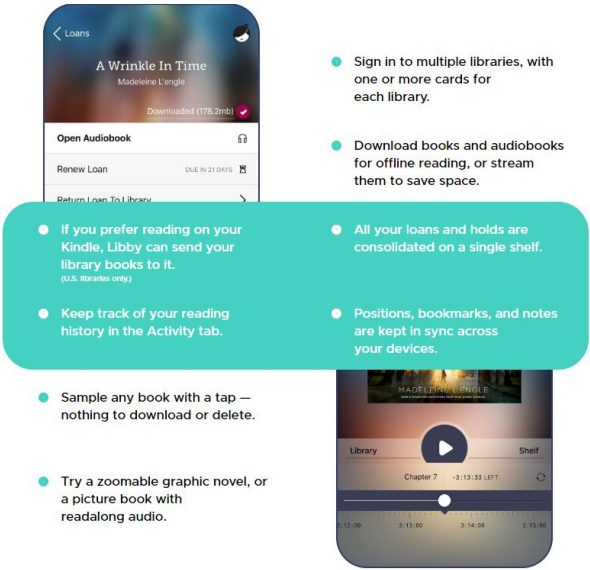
Loans

A Wrinkle In Time
Madeleine L'engle

Downloaded (178.2mb)

Open Audiobook

Renew Loan DUE IN 21 DAYS

Return Loan To Library

Sign in to multiple libraries, with one or more cards for each library.

Download books and audiobooks for offline reading, or stream them to save space.

If you prefer reading on your Kindle, Libby can send your library books to it.
(U.S. libraries only.)

All your loans and holds are consolidated on a single shelf.

Keep track of your reading history in the Activity tab.

Positions, bookmarks, and notes are kept in sync across your devices.

Sample any book with a tap — nothing to download or delete.

Try a zoomable graphic novel, or a picture book with readalong audio.

MADELEINE L'ENGLE

Library

Shelf

Chapter 7 -3:13:33 LEFT

3:12:00 3:13:00 3:14:00 3:15:00